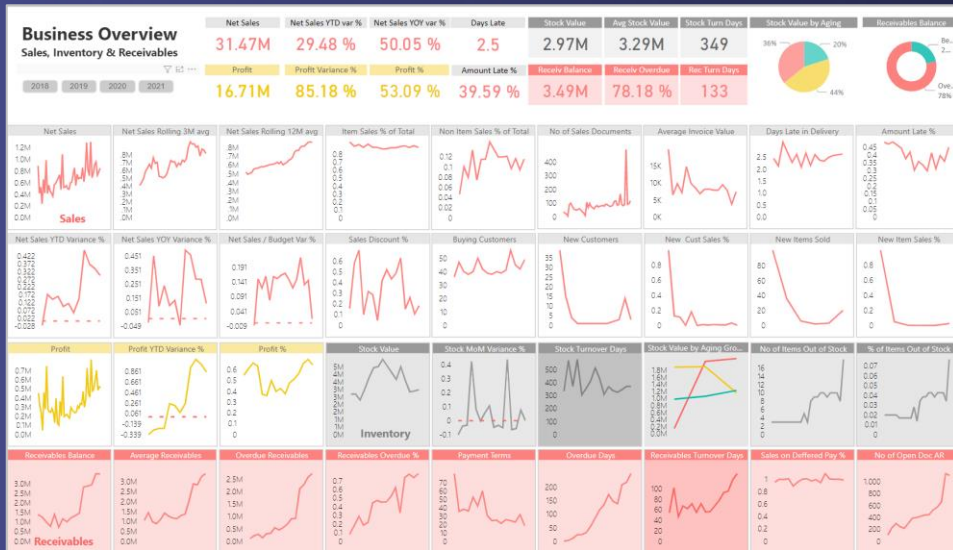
Business Overview
Sales, Inventory & Receivables

2018 2019 2020 2021

| Net Sales | Net Sales YTD var % | Net Sales YOY var % | Days Late | Stock Value | Avg Stock Value | Stock Turn Days |
|---|---|---|---|---|---|---|
| 31.47M | 29.48 % | 50.05 % | 2.5 | 2.97M | 3.29M | 349 |
| Profit | Profit Variance % | Profit % | Amount Late % | Receiv Balance | Receiv Overdue | Rec Turn Days |
| 16.71M | 85.18 % | 53.09 % | 39.59 % | 3.49M | 78.18 % | 133 |

Stock Value by Aging
36% 20% 44%

Receivables Balance
Be... 2... Ove... 78%

Net Sales
1.2M 1.0M 0.8M 0.6M 0.4M 0.2M 0.0M
Sales

Net Sales Rolling 3M avg
8M 7M 6M 5M 4M 3M 2M 1M 0M

Net Sales Rolling 12M avg
.8M .7M .6M .5M .4M .3M .2M .1M .0M

Item Sales % of Total
0.8 0.6 0.4 0.2 0

Non Item Sales % of Total
0.12 0.1 0.08 0.06 0.04 0.02 0

No of Sales Documents
400 300 200 100 0

Average Invoice Value
15K 10K 5K 0K

Days Late in Delivery
2.5 2.0 1.5 1.0 0.5 0.0

Amount Late %
0.45 0.4 0.35 0.3 0.25 0.2 0.15 0.1 0.05 0

Net Sales YTD Variance %
0.422 0.372 0.322 0.272 0.222 0.172 0.122 0.072 0.022 -0.028

Net Sales YOY Variance %
0.451 0.351 0.251 0.151 0.051 -0.049

Net Sales / Budget Var %
0.191 0.141 0.091 0.041 -0.009

Sales Discount %
0.8 0.6 0.4 0.2 0

Buying Customers
50 40 30 20 10 0

New Customers
35 30 25 20 15 10 5 0

New Cust Sales %
0.8 0.6 0.4 0.2 0

New Items Sold
80 60 40 20 0

New Item Sales %
0.8 0.6 0.4 0.2 0

Profit
0.7M 0.6M 0.5M 0.4M 0.3M 0.2M 0.1M 0.0M

Profit YTD Variance %
0.861 0.661 0.461 0.261 0.061 -0.139 -0.339

Profit %
0.6 0.4 0.2 0

Stock Value
3M 3M 3M 3M 2M 2M
Inventory

Stock MoM Variance %
0.4 0.3 0.2 0.1 0.0 -0.1

Stock Turnover Days
500 400 300 200 100 0

Stock Value by Aging Gro...
1.8M 1.6M 1.4M 1.2M 1.0M 0.8M 0.6M 0.4M 0.2M 0.0M

No of Items Out of Stock
16 14 12 10 8 6 4 2 0

% of Items Out of Stock
0.07 0.06 0.05 0.04 0.03 0.02 0.01 0

Receivables Balance
3.0M 2.5M 2.0M 1.5M 1.0M 0.5M
Receivables

Average Receivables
3.5M 3.0M 2.5M 2.0M 1.5M 1.0M 0.5M

Overdue Receivables
2.5M 2.0M 1.5M 1.0M 0.5M

Receivables Overdue %
0.7 0.6 0.5 0.4 0.3 0.2 0.1

Payment Terms
70 60 50 40 30 20 10

Overdue Days
200 150 100 50

Receivables Turnover Days
100 80 60 40 20

Sales on Deffered Pay %
1 0.8 0.6 0.4 0.2

No of Open Doc AR
1,000 800 600 400 200